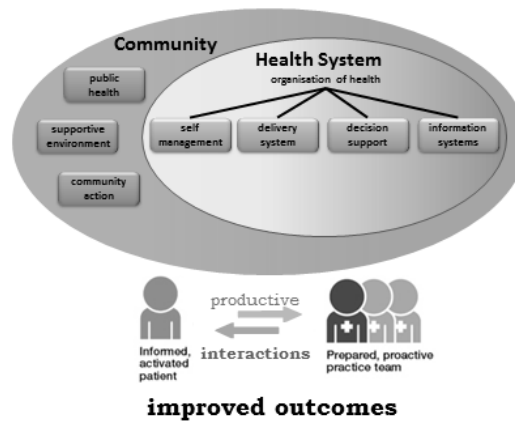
Community

Health System

organisation of health

public health

supportive environment

community action

self management

delivery system

decision support

information systems

productive

interactions

Informed, activated patient

Prepared, proactive practice team

improved outcomes